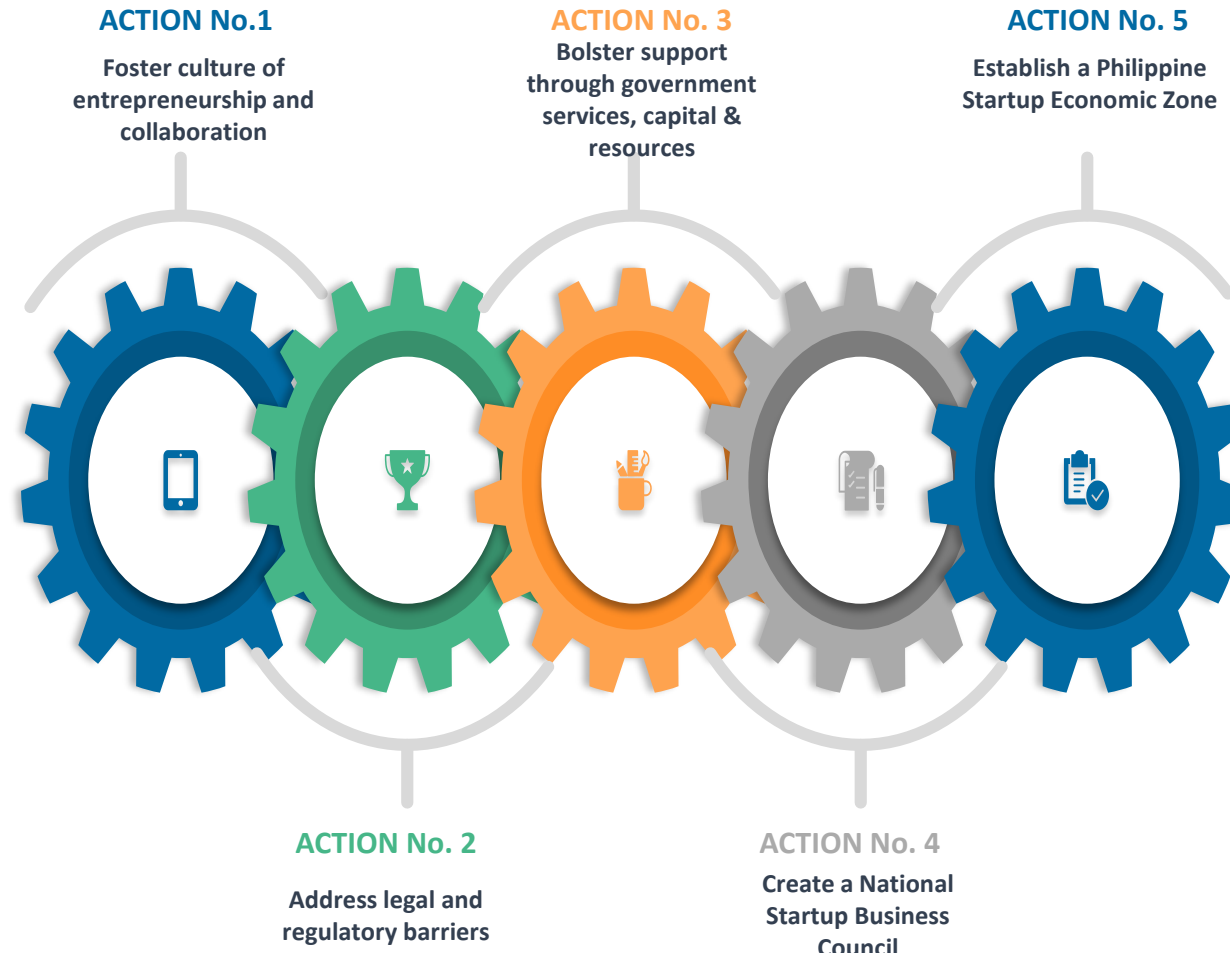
ACTION No.1

Foster culture of entrepreneurship and collaboration

ACTION No. 3

Bolster support through government services, capital & resources

ACTION No. 5

Establish a Philippine Startup Economic Zone

ACTION No. 2

Address legal and regulatory barriers

ACTION No. 4

Create a National Startup Business Council